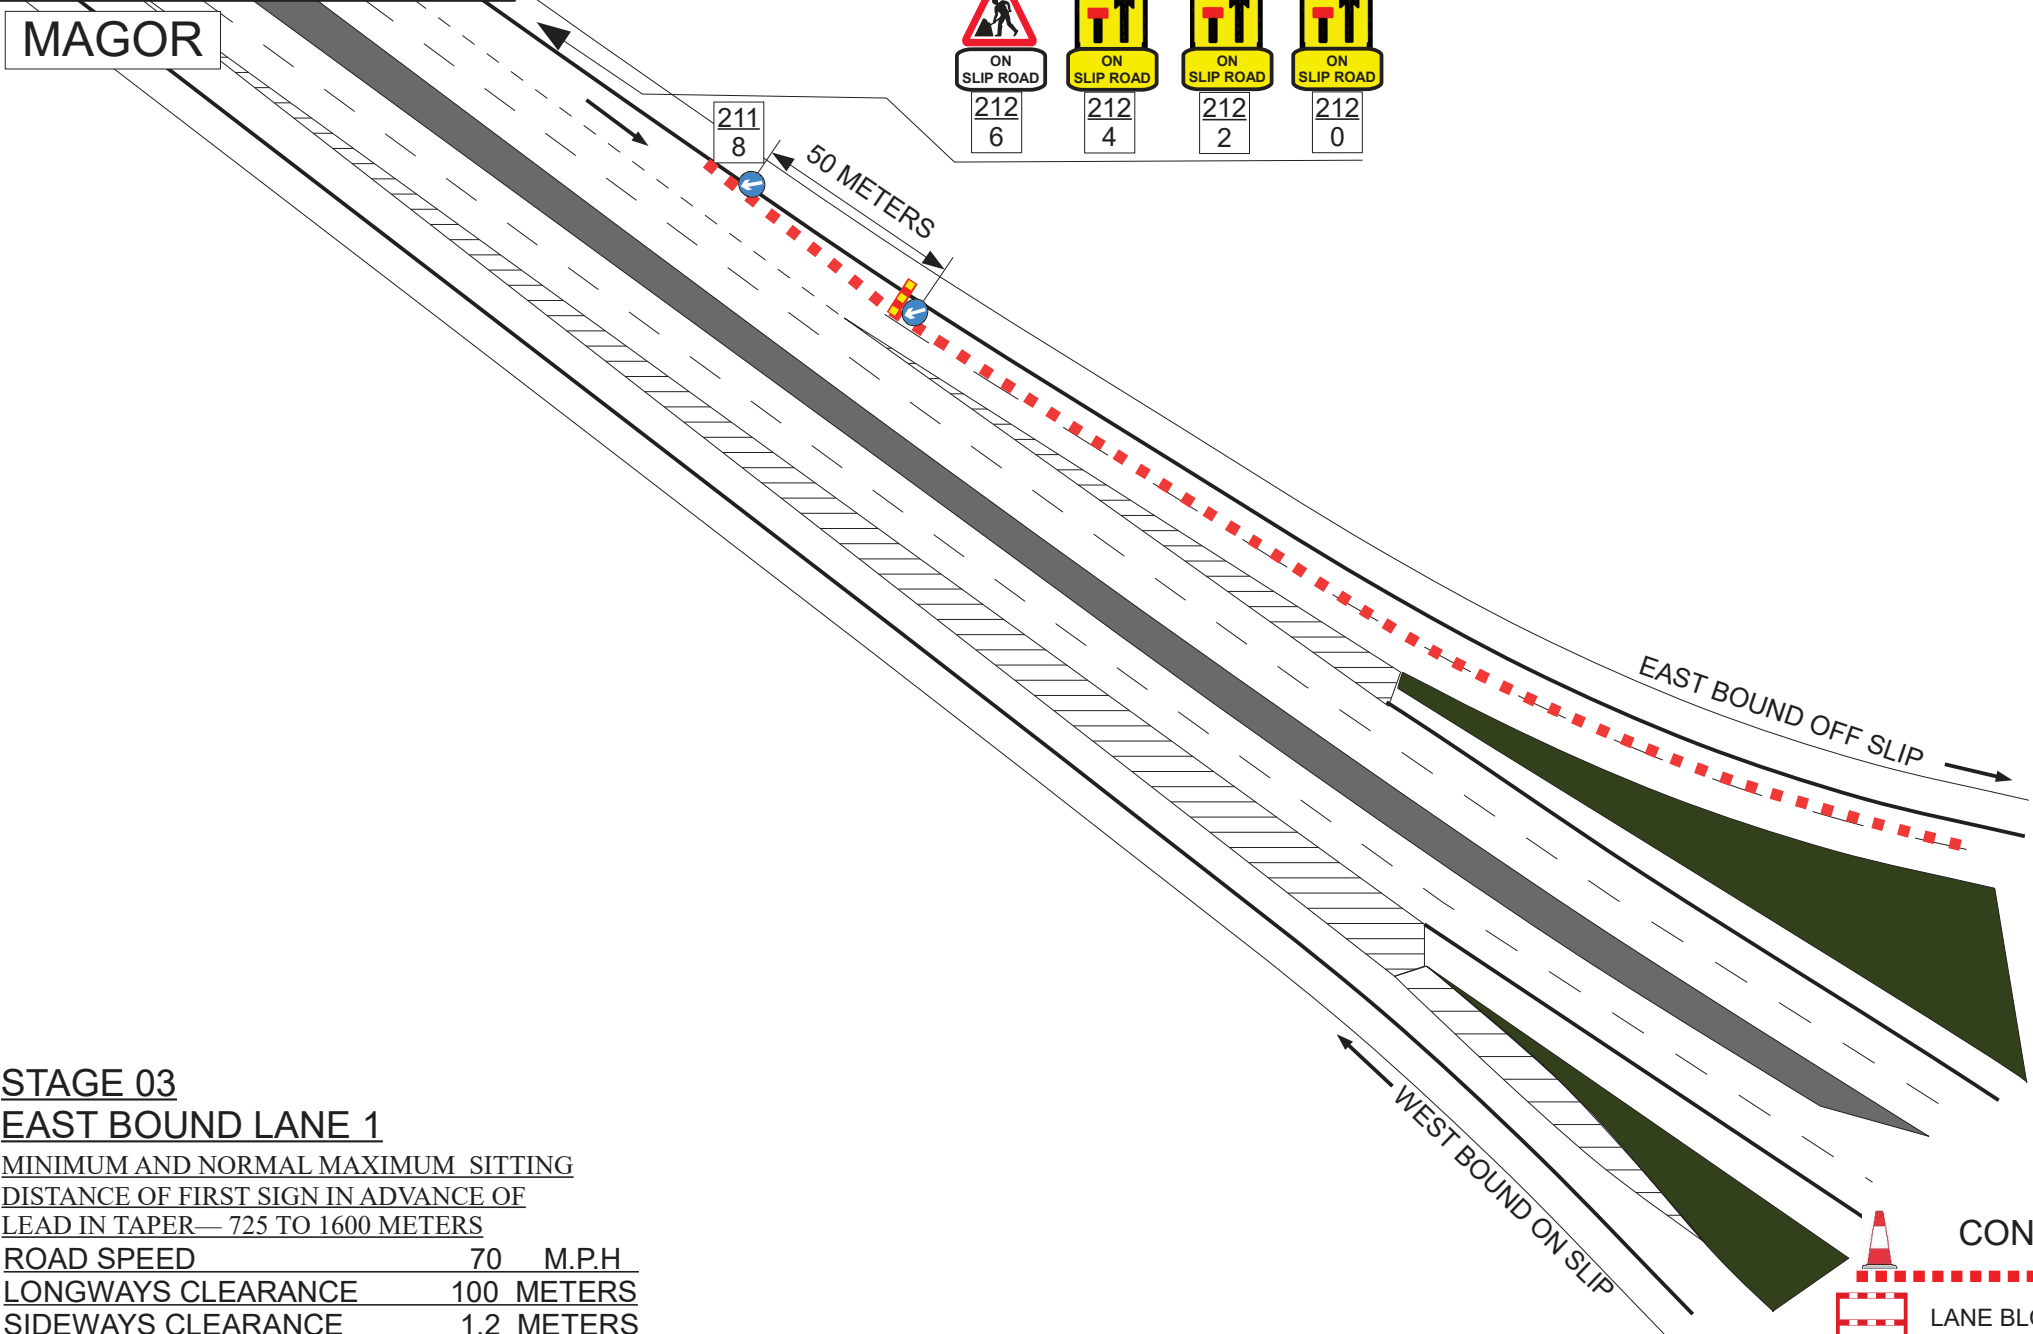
MAGOR

ON SLIP ROAD
212
6

ON SLIP ROAD
212
4

ON SLIP ROAD
212
2

ON SLIP ROAD
212
0

211
8

50 METERS

EAST BOUND OFF SLIP

WEST BOUND ON SLIP

CON

LANE BL

STAGE 03
EAST BOUND LANE 1

MINIMUM AND NORMAL MAXIMUM SITTING DISTANCE OF FIRST SIGN IN ADVANCE OF LEAD IN TAPER— 725 TO 1600 METERS

| | | |
|---|---|---|
| ROAD SPEED | 70 | M.P.H |
| LONGWAYS CLEARANCE | 100 | METERS |
| SIDEWAYS CLEARANCE | 1.2 | METERS |